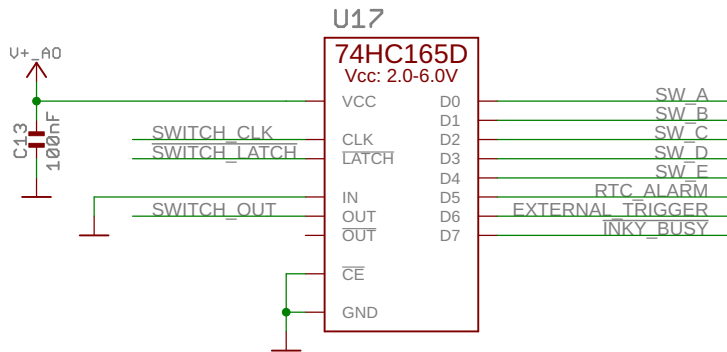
U17

V+_A0

C13
100nF

74HC165D
Vcc: 2.0-6.0V

VCC
CLK
$\overline{\text{LATCH}}$
IN
OUT
$\overline{\text{OUT}}$
$\overline{\text{CE}}$
GND

D0
D1
D2
D3
D4
D5
D6
D7

SWITCH_CLK
SWITCH_LATCH
SWITCH_OUT

SW_A
SW_B
SW_C
SW_D
SW_E
RTC_ALARM
EXTERNAL_TRIGGER
INKY_BUSY